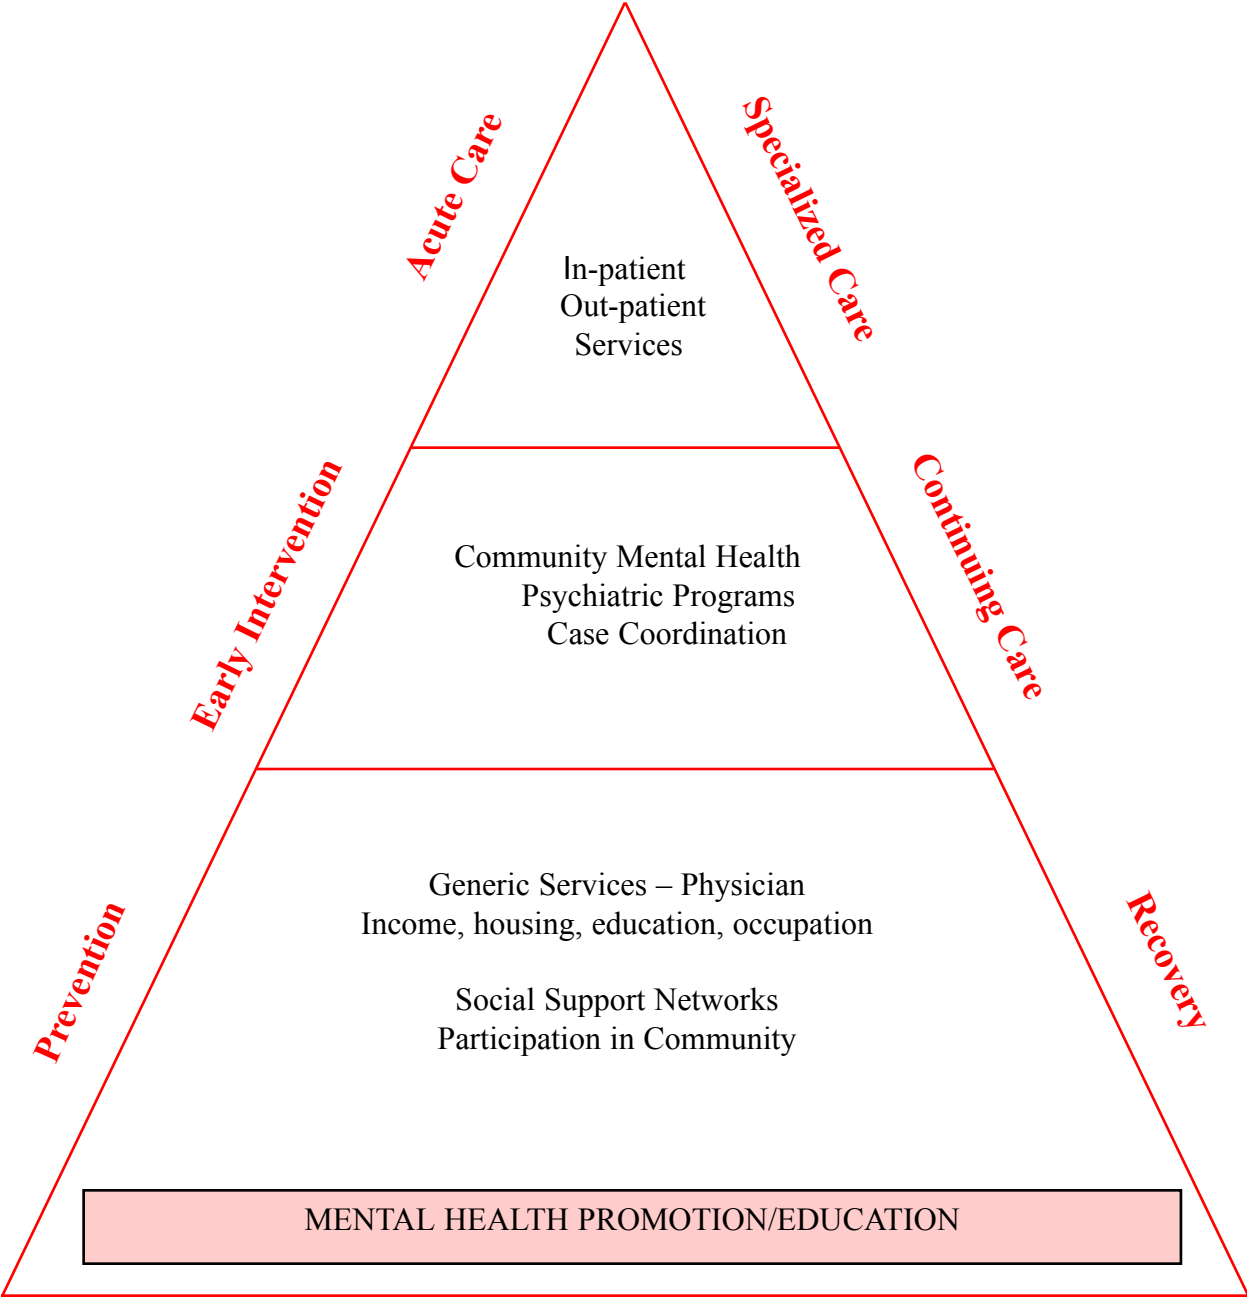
Acute Care

Specialized Care

In-patient
Out-patient
Services

Early Intervention

Continuing Care

Community Mental Health
Psychiatric Programs
Case Coordination

Prevention

Recovery

Generic Services – Physician
Income, housing, education, occupation

Social Support Networks
Participation in Community

MENTAL HEALTH PROMOTION/EDUCATION